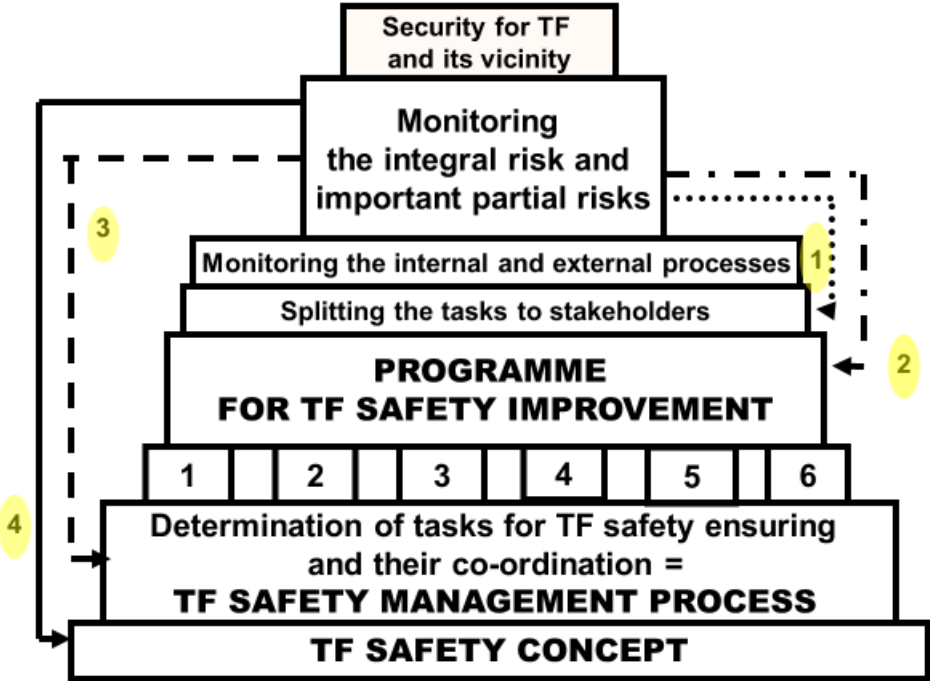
Security for TF and its vicinity

Monitoring the integral risk and important partial risks

3

Monitoring the internal and external processes

1

Splitting the tasks to stakeholders

PROGRAMME FOR TF SAFETY IMPROVEMENT

2

| 1 | | 2 | | 3 | | 4 | | 5 | | 6 |
|---|---|---|---|---|---|---|---|---|---|---|

4

Determination of tasks for TF safety ensuring and their co-ordination = TF SAFETY MANAGEMENT PROCESS

TF SAFETY CONCEPT